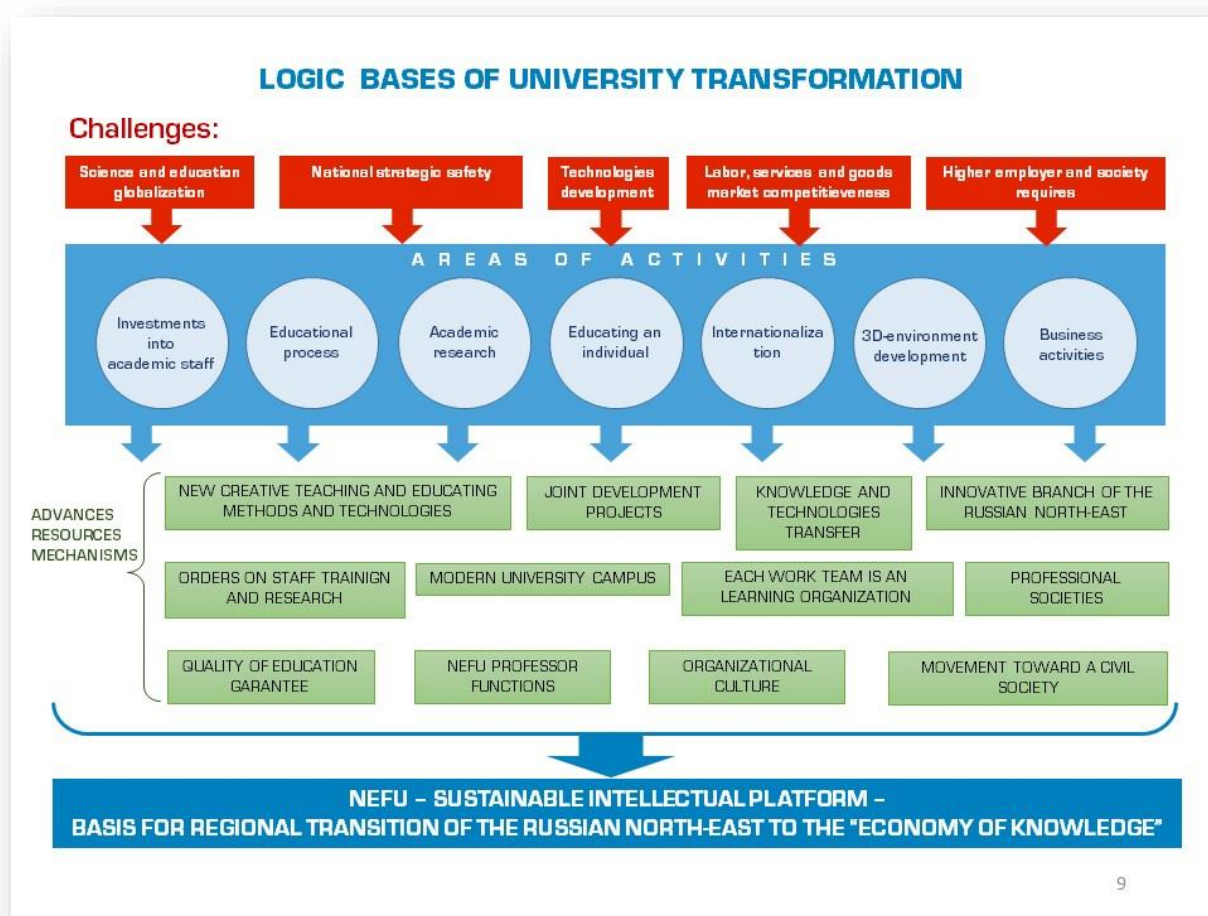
LOGIC BASES OF UNIVERSITY TRANSFORMATION

Challenges:

Science and education globalization

National strategic safety

Technologies development

Labor, services and goods market competitiveness

Higher employer and society requires

AREAS OF ACTIVITIES

Investments into academic staff

Educational process

Academic research

Educating an individual

Internationalization

3D-environment development

Business activities

ADVANCES
RESOURCES
MECHANISMS

NEW CREATIVE TEACHING AND EDUCATING METHODS AND TECHNOLOGIES

JOINT DEVELOPMENT PROJECTS

KNOWLEDGE AND TECHNOLOGIES TRANSFER

INNOVATIVE BRANCH OF THE RUSSIAN NORTH-EAST

ORDERS ON STAFF TRAINIGN AND RESEARCH

MODERN UNIVERSITY CAMPUS

EACH WORK TEAM IS AN LEARNING ORGANIZATION

PROFESSIONAL SOCIETIES

QUALITY OF EDUCATION GARANTEE

NEFU PROFESSOR FUNCTIONS

ORGANIZATIONAL CULTURE

MOVEMENT TOWARD A CIVIL SOCIETY

NEFU – SUSTAINABLE INTELLECTUAL PLATFORM –
BASIS FOR REGIONAL TRANSITION OF THE RUSSIAN NORTH-EAST TO THE "ECONOMY OF KNOWLEDGE"

9